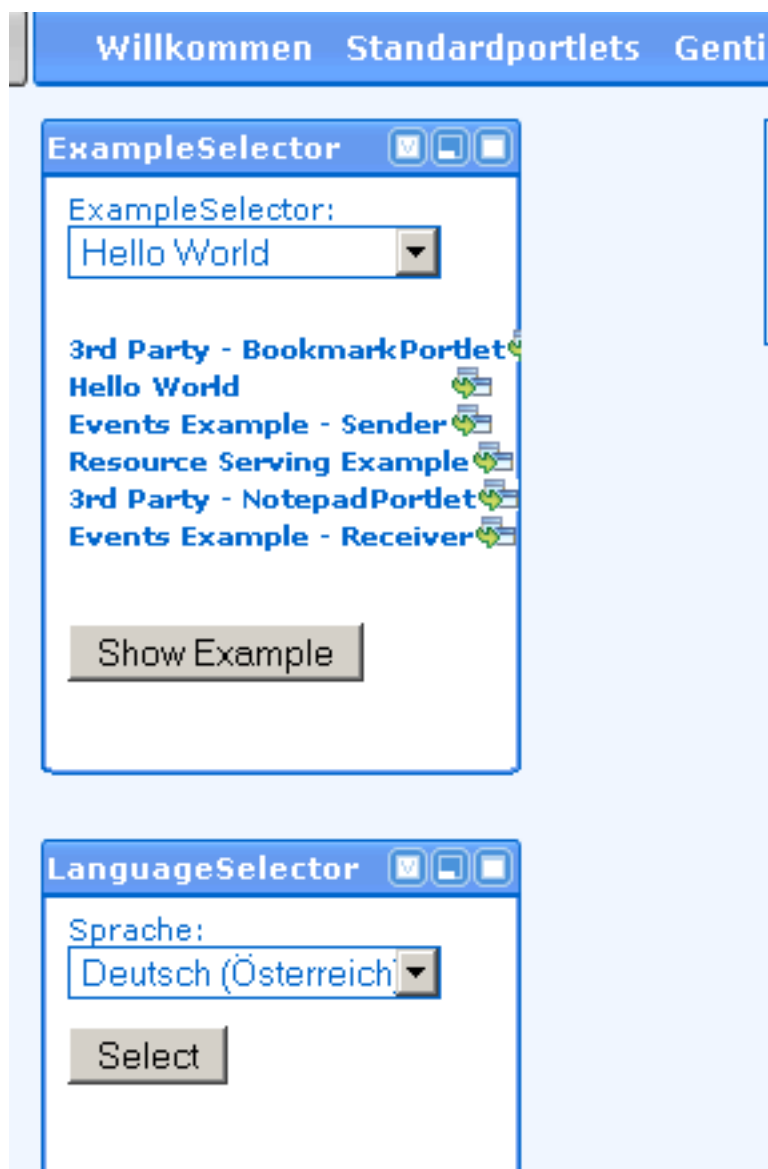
Willkommen Standardportlets Genti

ExampleSelector

ExampleSelector:

Hello World

3rd Party - BookmarkPortlet
Hello World
Events Example - Sender
Resource Serving Example
3rd Party - NotepadPortlet
Events Example - Receiver

Show Example

LanguageSelector

Sprache:

Deutsch (Österreich)

Select